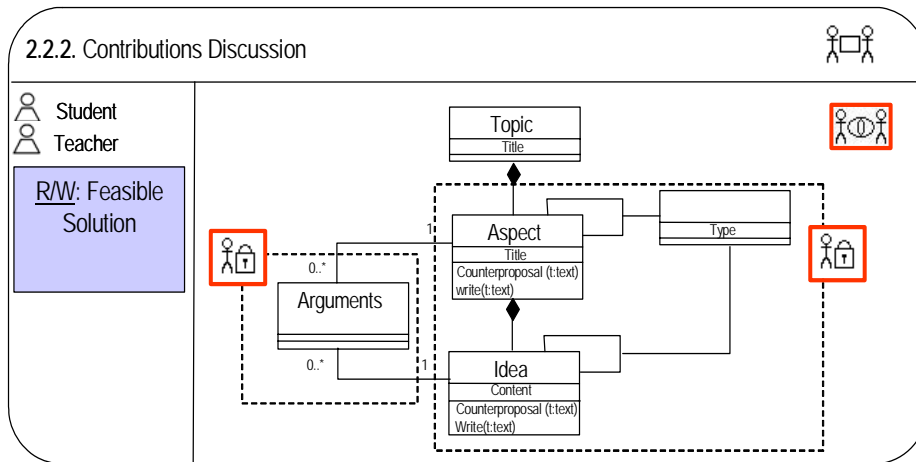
2.2.2. Contributions Discussion

Student
Teacher

R/W: Feasible Solution

Topic
Title

Aspect
Title
Counterproposal (t:text)
write(t:text)

Type

Arguments

Idea
Content
Counterproposal (t:text)
Write(t:text)

1
0..*
0..*
1